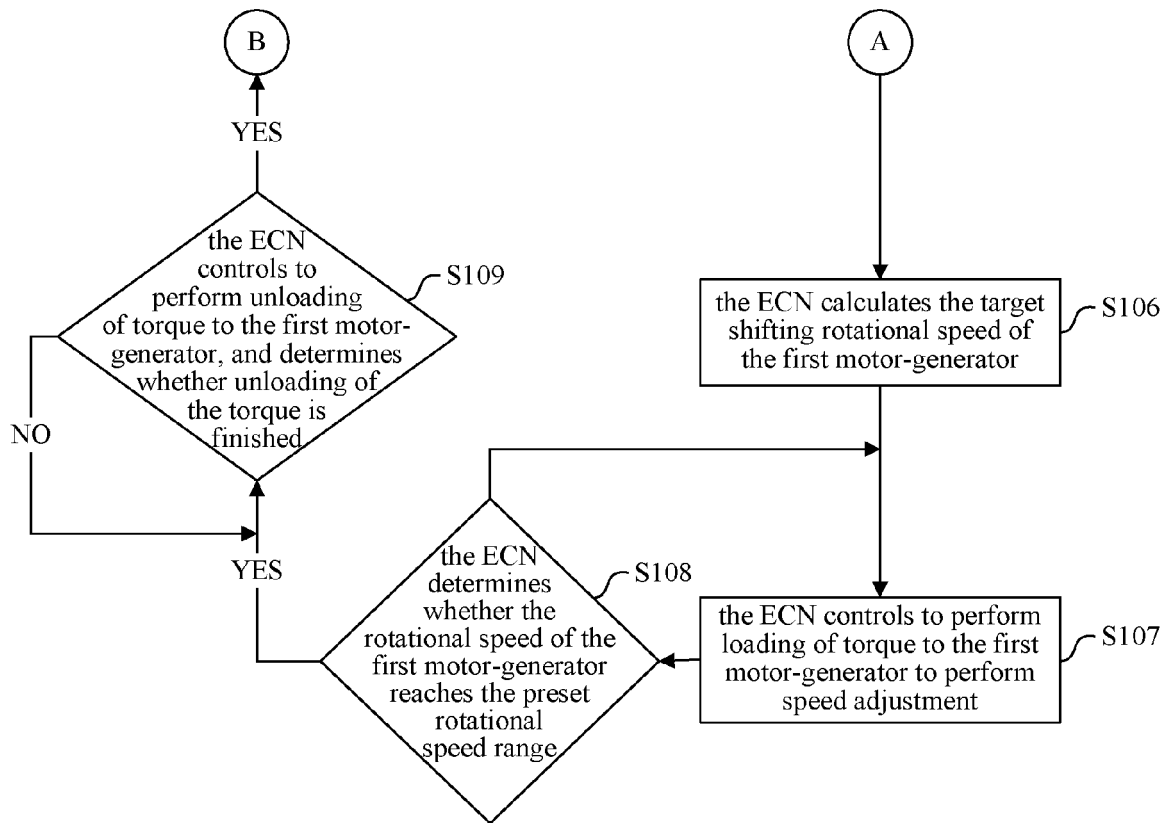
B

YES

the ECN controls to perform unloading of torque to the first motor-generator, and determines whether unloading of the torque is finished

S109

NO

A

the ECN calculates the target shifting rotational speed of the first motor-generator

S106

YES

the ECN determines whether the rotational speed of the first motor-generator reaches the preset rotational speed range

S108

the ECN controls to perform loading of torque to the first motor-generator to perform speed adjustment

S107